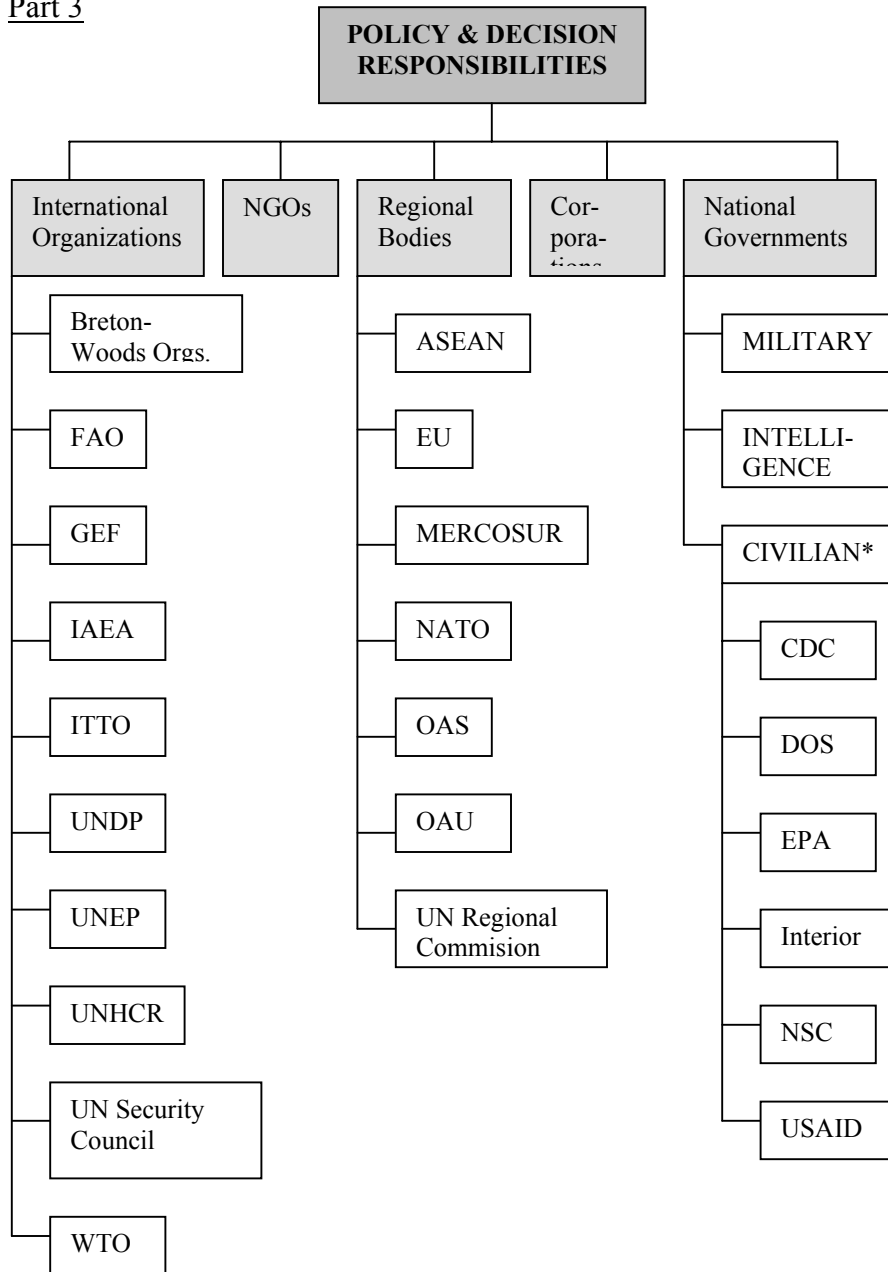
Part 3

POLICY & DECISION RESPONSIBILITIES

International Organizations

NGOs

Regional Bodies

Corpora-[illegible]

National Governments

Breton-Woods Orgs.

FAO

GEF

IAEA

ITTO

UNDP

UNEP

UNHCR

UN Security Council

WTO

ASEAN

EU

MERCOSUR

NATO

OAS

OAU

UN Regional Commision

MILITARY

INTELLIGENCE

CIVILIAN*

CDC

DOS

EPA

Interior

NSC

USAID